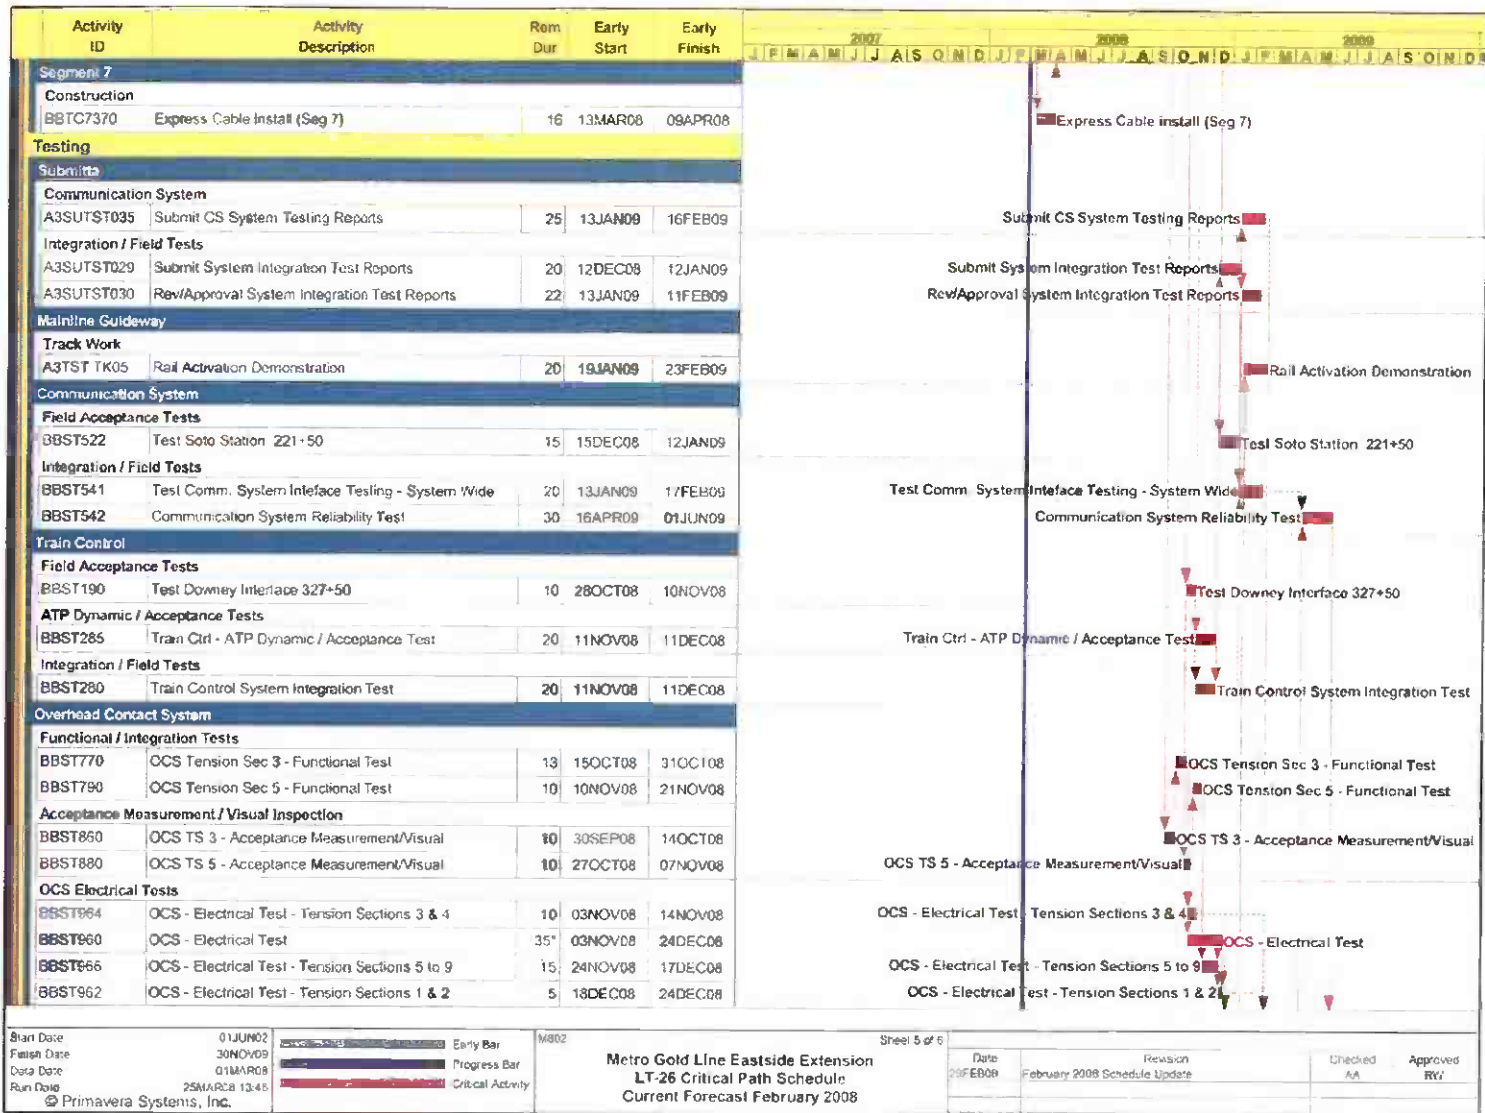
| Activity ID | Activity Description | Rem Dur | Early Start | Early Finish |
|---|---|---|---|---|
| Segment 7 | | | | |
| Construction | | | | |
| BBTC7370 | Express Cable Install (Seg 7) | 16 | 13MAR08 | 09APR08 |
| Testing | | | | |
| Submitta | | | | |
| Communication System | | | | |
| A3SUTST035 | Submit CS System Testing Reports | 25 | 13JAN09 | 16FEB09 |
| Integration / Field Tests | | | | |
| A3SUTST029 | Submit System Integration Test Reports | 20 | 12DEC08 | 12JAN09 |
| A3SUTST030 | Rev/Approval System Integration Test Reports | 22 | 13JAN09 | 11FEB09 |
| Mainline Guideway | | | | |
| Track Work | | | | |
| A3TST TK05 | Rail Activation Demonstration | 20 | 19JAN09 | 23FEB09 |
| Communication System | | | | |
| Field Acceptance Tests | | | | |
| BBST522 | Test Soto Station 221+50 | 15 | 15DEC08 | 12JAN09 |
| Integration / Field Tests | | | | |
| BBST541 | Test Comm. System Inteface Testing - System Wide | 20 | 13JAN09 | 17FEB09 |
| BBST542 | Communication System Reliability Test | 30 | 16APR09 | 01JUN09 |
| Train Control | | | | |
| Field Acceptance Tests | | | | |
| BBST190 | Test Downey Interface 327+50 | 10 | 28OCT08 | 10NOV08 |
| ATP Dynamic / Acceptance Tests | | | | |
| BBST285 | Train Ctrl - ATP Dynamic / Acceptance Test | 20 | 11NOV08 | 11DEC08 |
| Integration / Field Tests | | | | |
| BBST280 | Train Control System Integration Test | 20 | 11NOV08 | 11DEC08 |
| Overhead Contact System | | | | |
| Functional / Integration Tests | | | | |
| BBST770 | OCS Tension Sec 3 - Functional Test | 13 | 15OCT08 | 31OCT08 |
| BBST790 | OCS Tension Sec 5 - Functional Test | 10 | 10NOV08 | 21NOV08 |
| Acceptance Measurement / Visual Inspection | | | | |
| BBST860 | OCS TS 3 - Acceptance Measurement/Visual | 10 | 30SEP08 | 14OCT08 |
| BBST880 | OCS TS 5 - Acceptance Measurement/Visual | 10 | 27OCT08 | 07NOV08 |
| OCS Electrical Tests | | | | |
| BBST964 | OCS - Electrical Test - Tension Sections 3 & 4 | 10 | 03NOV08 | 14NOV08 |
| BBST960 | OCS - Electrical Test | 35* | 03NOV08 | 24DEC08 |
| BBST966 | OCS - Electrical Test - Tension Sections 5 to 9 | 15 | 24NOV08 | 17DEC08 |
| BBST962 | OCS - Electrical Test - Tension Sections 1 & 2 | 5 | 18DEC08 | 24DEC08 |

2007 J F M A M J J A S O N D 2008 J F M A M J J A S O N D 2009 J F M A M J J A S O N D

Express Cable Install (Seg 7)
Submit CS System Testing Reports
Submit System Integration Test Reports
Rev/Approval System Integration Test Reports
Rail Activation Demonstration
Test Soto Station 221+50
Test Comm. System Inteface Testing - System Wide
Communication System Reliability Test
Test Downey Interface 327+50
Train Ctrl - ATP Dynamic / Acceptance Test
Train Control System Integration Test
OCS Tension Sec 3 - Functional Test
OCS Tension Sec 5 - Functional Test
OCS TS 3 - Acceptance Measurement/Visual
OCS TS 5 - Acceptance Measurement/Visual
OCS - Electrical Test - Tension Sections 3 & 4
OCS - Electrical Test
OCS - Electrical Test - Tension Sections 5 to 9
OCS - Electrical Test - Tension Sections 1 & 2

Start Date 01JUN02
Finish Date 30NOV09
Data Date 01MAR08
Run Date 25MAR08 13:46
© Primavera Systems, Inc.

Early Bar
Progress Bar
Critical Activity

M802
Sheet 5 of 6
Metro Gold Line Eastside Extension
LT-26 Critical Path Schedule
Current Forecast February 2008

| Date | Revision | Checked | Approved |
|---|---|---|---|
| 29FEB08 | February 2008 Schedule Update | AA | RW |